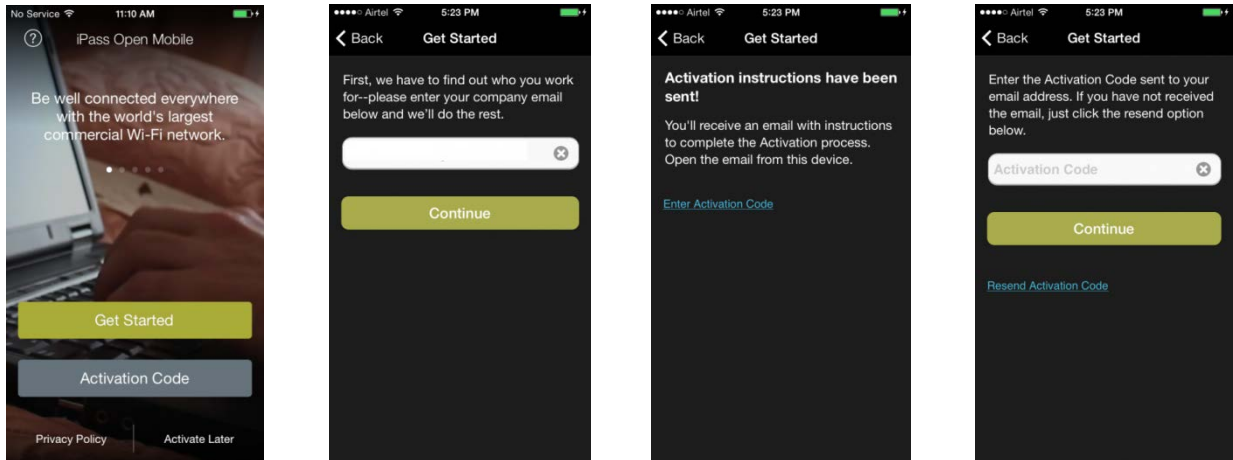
No Service 11:10 AM

?

iPass Open Mobile

Be well connected everywhere with the world's largest commercial Wi-Fi network.

Get Started

Activation Code

Privacy Policy

Activate Later

●●●●○ Airtel 5:23 PM

Back

Get Started

First, we have to find out who you work for--please enter your company email below and we'll do the rest.

Continue

●●●●○ Airtel 5:23 PM

Back

Get Started

Activation instructions have been sent!

You'll receive an email with instructions to complete the Activation process. Open the email from this device.

Enter Activation Code

●●●●○ Airtel 5:23 PM

Back

Get Started

Enter the Activation Code sent to your email address. If you have not received the email, just click the resend option below.

Activation Code

Continue

Resend Activation Code